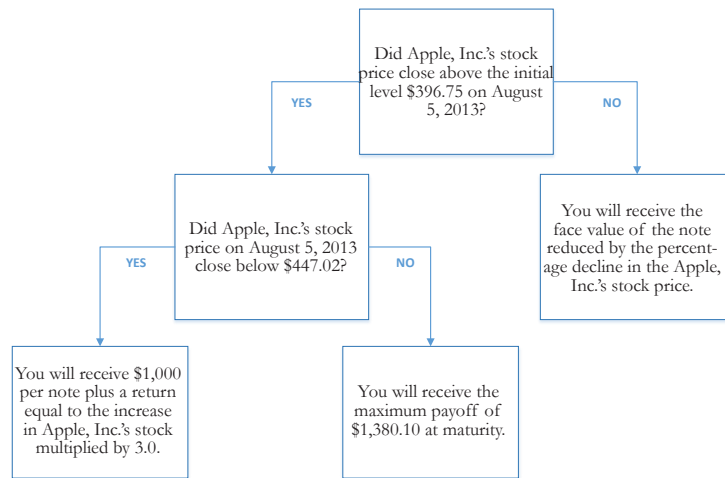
Did Apple, Inc.'s stock price close above the initial level $396.75 on August 5, 2013?

YES

NO

Did Apple, Inc.'s stock price on August 5, 2013 close below $447.02?

YES

NO

You will receive the face value of the note reduced by the percentage decline in the Apple, Inc.'s stock price.

You will receive $1,000 per note plus a return equal to the increase in Apple, Inc.'s stock multiplied by 3.0.

You will receive the maximum payoff of $1,380.10 at maturity.